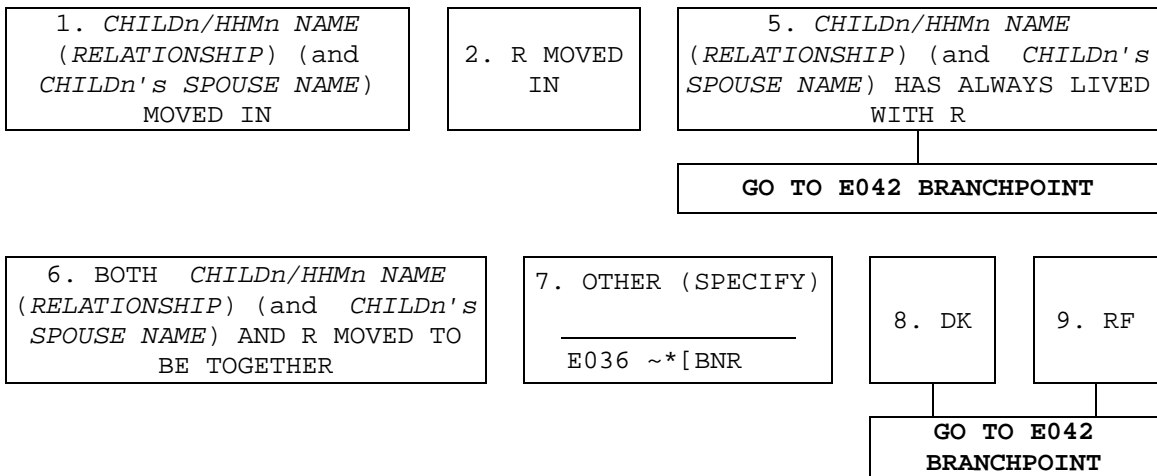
1. CHILDn/HHMn NAME (RELATIONSHIP) (and CHILDn's SPOUSE NAME) MOVED IN

2. R MOVED IN

5. CHILDn/HHMn NAME (RELATIONSHIP) (and CHILDn's SPOUSE NAME) HAS ALWAYS LIVED WITH R

GO TO E042 BRANCHPOINT

6. BOTH CHILDn/HHMn NAME (RELATIONSHIP) (and CHILDn's SPOUSE NAME) AND R MOVED TO BE TOGETHER

7. OTHER (SPECIFY)

E036 ~*[BNR

8. DK

9. RF

GO TO E042 BRANCHPOINT